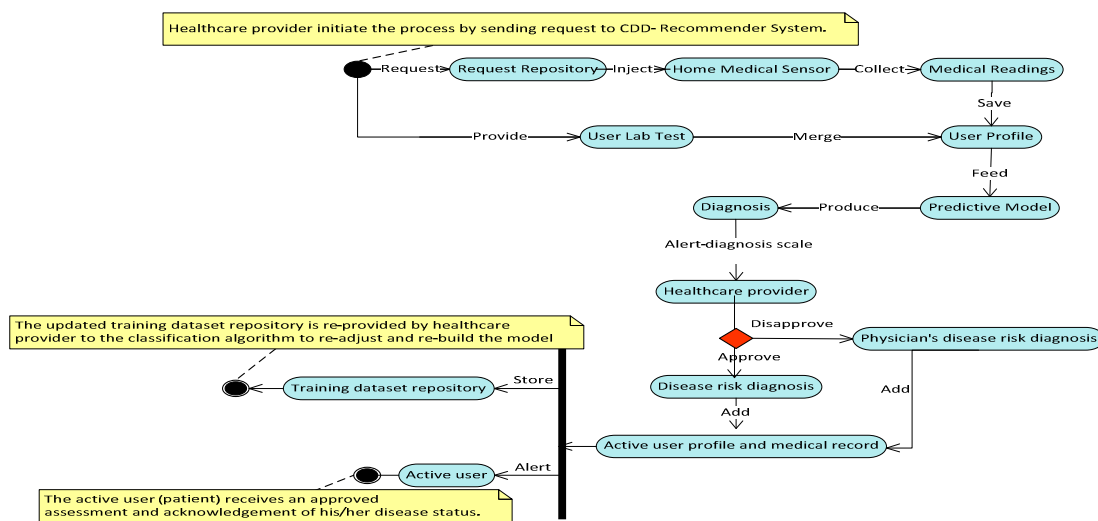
Healthcare provider initiate the process by sending request to CDD- Recommender System.

Request
Request Repository
Inject
Home Medical Sensor
Collect
Medical Readings
Save
Provide
User Lab Test
Merge
User Profile
Feed
Diagnosis
Produce
Predictive Model
Alert-diagnosis scale
Healthcare provider
Disapprove
Physician's disease risk diagnosis
Approve
Disease risk diagnosis
Add
Add

The updated training dataset repository is re-provided by healthcare provider to the classification algorithm to re-adjust and re-build the model

Training dataset repository
Store
Active user profile and medical record
Active user
Alert

The active user (patient) receives an approved assessment and acknowledgement of his/her disease status.